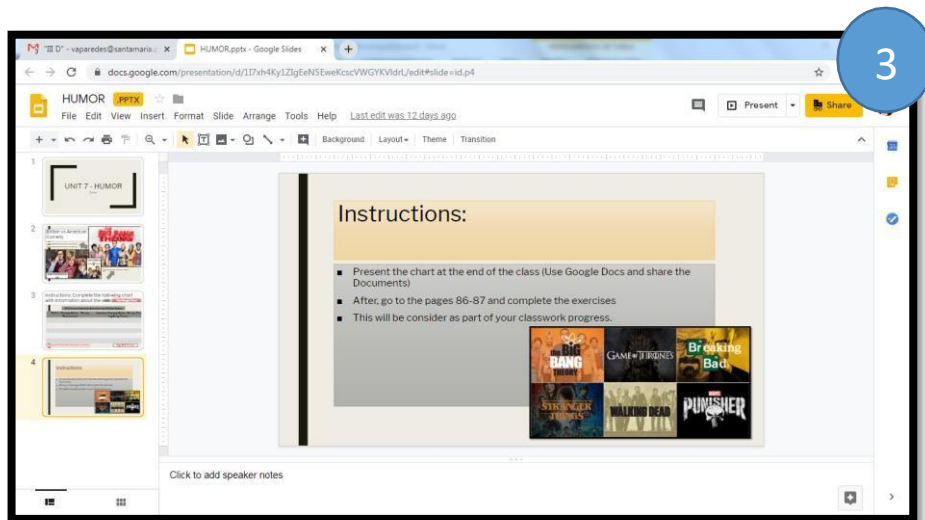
3

"D" - vaparedes@santamaria.c ×
HUMOR.pptx - Google Slides ×
+

docs.google.com/presentation/d/1I7xh4Ky1ZIgEeN5EweKcscVWGYKVldrL/edit#slide=id.p4

HUMOR .PPTX
File Edit View Insert Format Slide Arrange Tools Help Last edit was 12 days ago

Present
Share

Background Layout Theme Transition

1
UNIT 7 - HUMOR

2
British vs American Comedy

3
Instructions: Complete the following chart with information about the

4
Instructions

Instructions:

- Present the chart at the end of the class (Use Google Docs and share the Documents)
- After, go to the pages 86-87 and complete the exercises
- This will be consider as part of your classwork progress.

THE BIG BANG THEORY
GAME OF THRONES
Breaking Bad
STRANGER THINGS
THE WALKING DEAD
PUNISHER

Click to add speaker notes